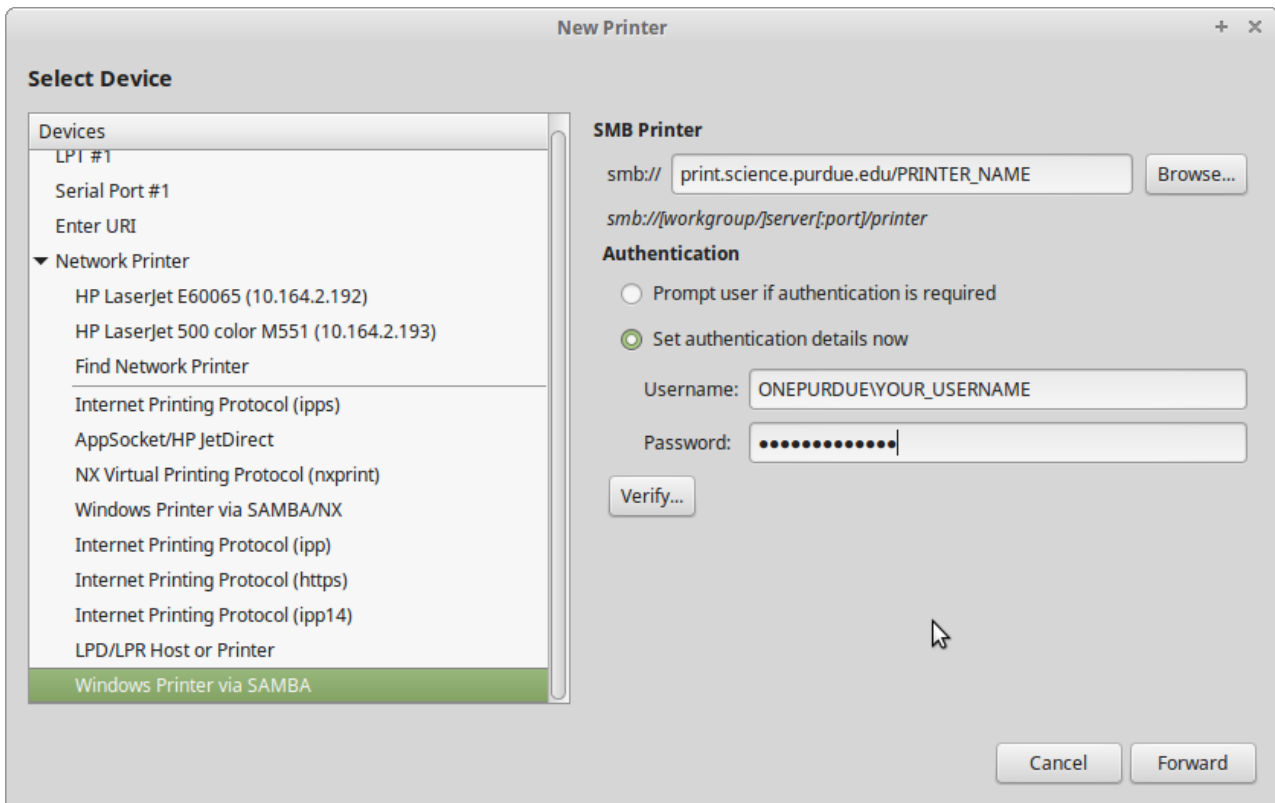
New Printer

+ ×

Select Device

Devices

LPT #1

Serial Port #1

Enter URI

Network Printer

HP LaserJet E60065 (10.164.2.192)

HP LaserJet 500 color M551 (10.164.2.193)

Find Network Printer

Internet Printing Protocol (ipps)

AppSocket/HP JetDirect

NX Virtual Printing Protocol (nxprint)

Windows Printer via SAMBA/NX

Internet Printing Protocol (ipp)

Internet Printing Protocol (https)

Internet Printing Protocol (ipp14)

LPD/LPR Host or Printer

Windows Printer via SAMBA

SMB Printer

smb:// print.science.purdue.edu/PRINTER_NAME

Browse...

smb://[workgroup/]server[:port]/printer

Authentication

Prompt user if authentication is required

Set authentication details now

Username: ONEPURDUE\YOUR_USERNAME

Password: •••••••••••••

Verify...

Cancel

Forward